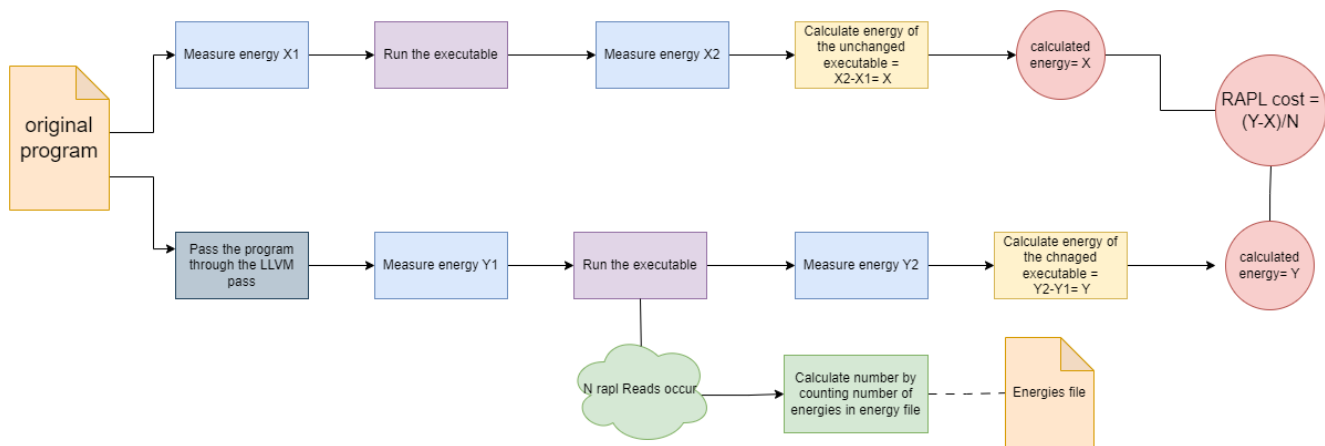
original program

Measure energy X1

Run the executable

Measure energy X2

Calculate energy of the unchanged executable = X2-X1= X

calculated energy= X

RAPL cost = (Y-X)/N

Pass the program through the LLVM pass

Measure energy Y1

Run the executable

Measure energy Y2

Calculate energy of the chnaged executable = Y2-Y1= Y

calculated energy= Y

N rapl Reads occur

Calculate number by counting number of energies in energy file

Energies file